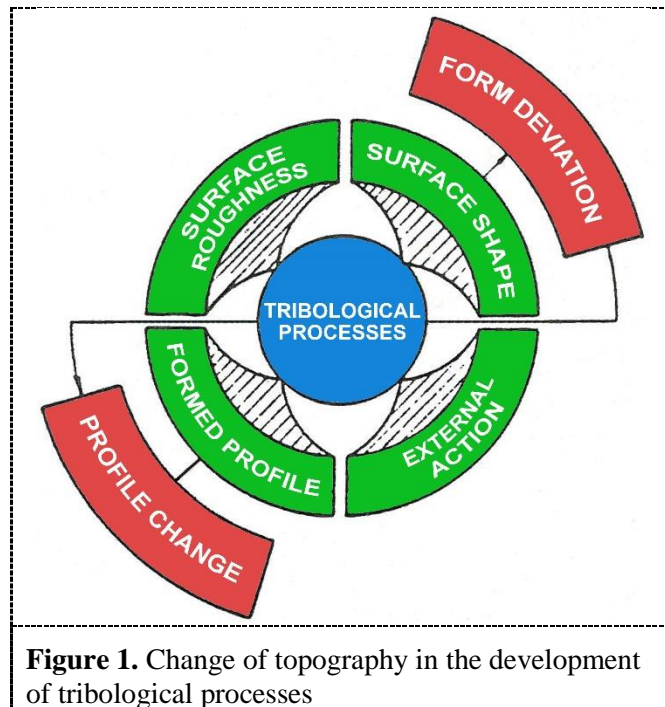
FORM DEVIATION

SURFACE ROUGHNESS

SURFACE SHAPE

TRIBOLOGICAL PROCESSES

FORMED PROFILE

EXTERNAL ACTION

PROFILE CHANGE

**Figure 1.** Change of topography in the development of tribological processes